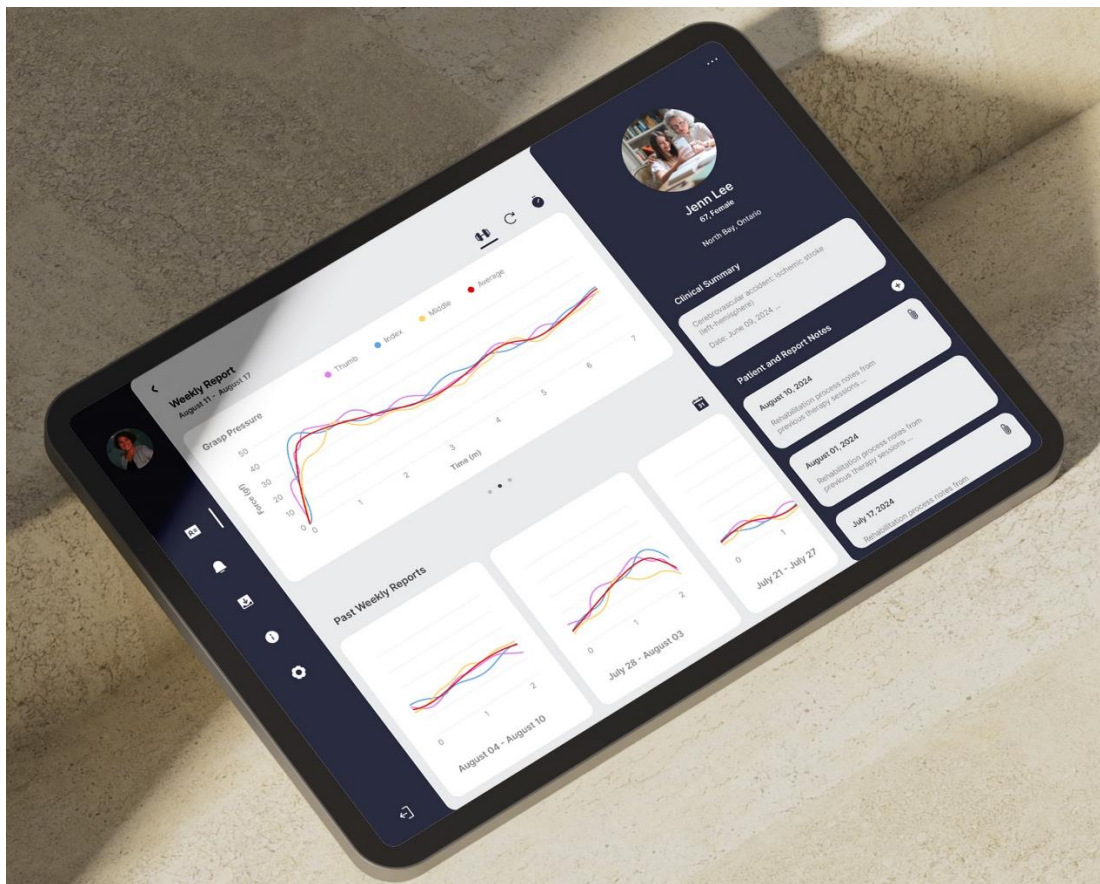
Weekly Report
August 11 - August 17

Grasp Pressure

Thumb Index Middle Average

50
40
30
20
10
0

Force (g/f)

0 1 2 3 4 5 6 7
Time (m)

Past Weekly Reports

0 1 2
August 04 - August 10

0 1 2
July 28 - August 03

0 1
July 21 - July 27

Jenn Lee
67, Female
North Bay, Ontario

Clinical Summary
Cerebrovascular accident: Ischemic stroke (left-hemisphere)
Date: June 09, 2024 ...

Patient and Report Notes

August 10, 2024
Rehabilitation process notes from previous therapy sessions ...

August 01, 2024
Rehabilitation process notes from previous therapy sessions ...

July 17, 2024
Rehabilitation process notes from